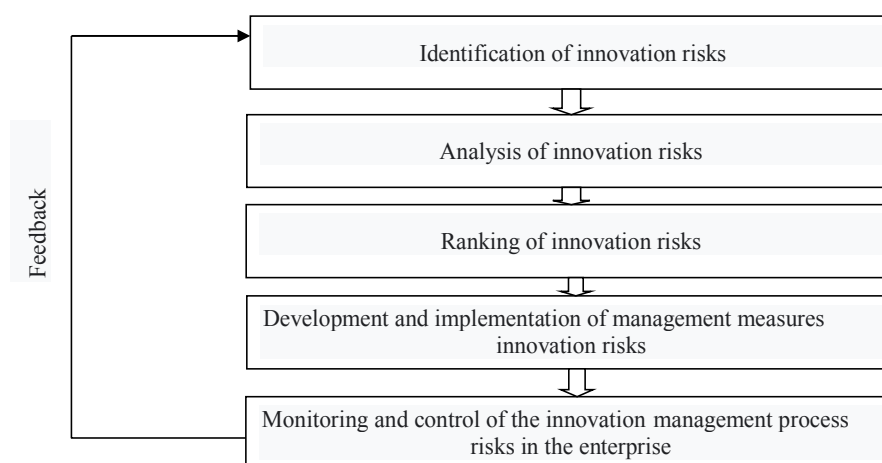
Feedback

Identification of innovation risks

Analysis of innovation risks

Ranking of innovation risks

Development and implementation of management measures innovation risks

Monitoring and control of the innovation management process risks in the enterprise